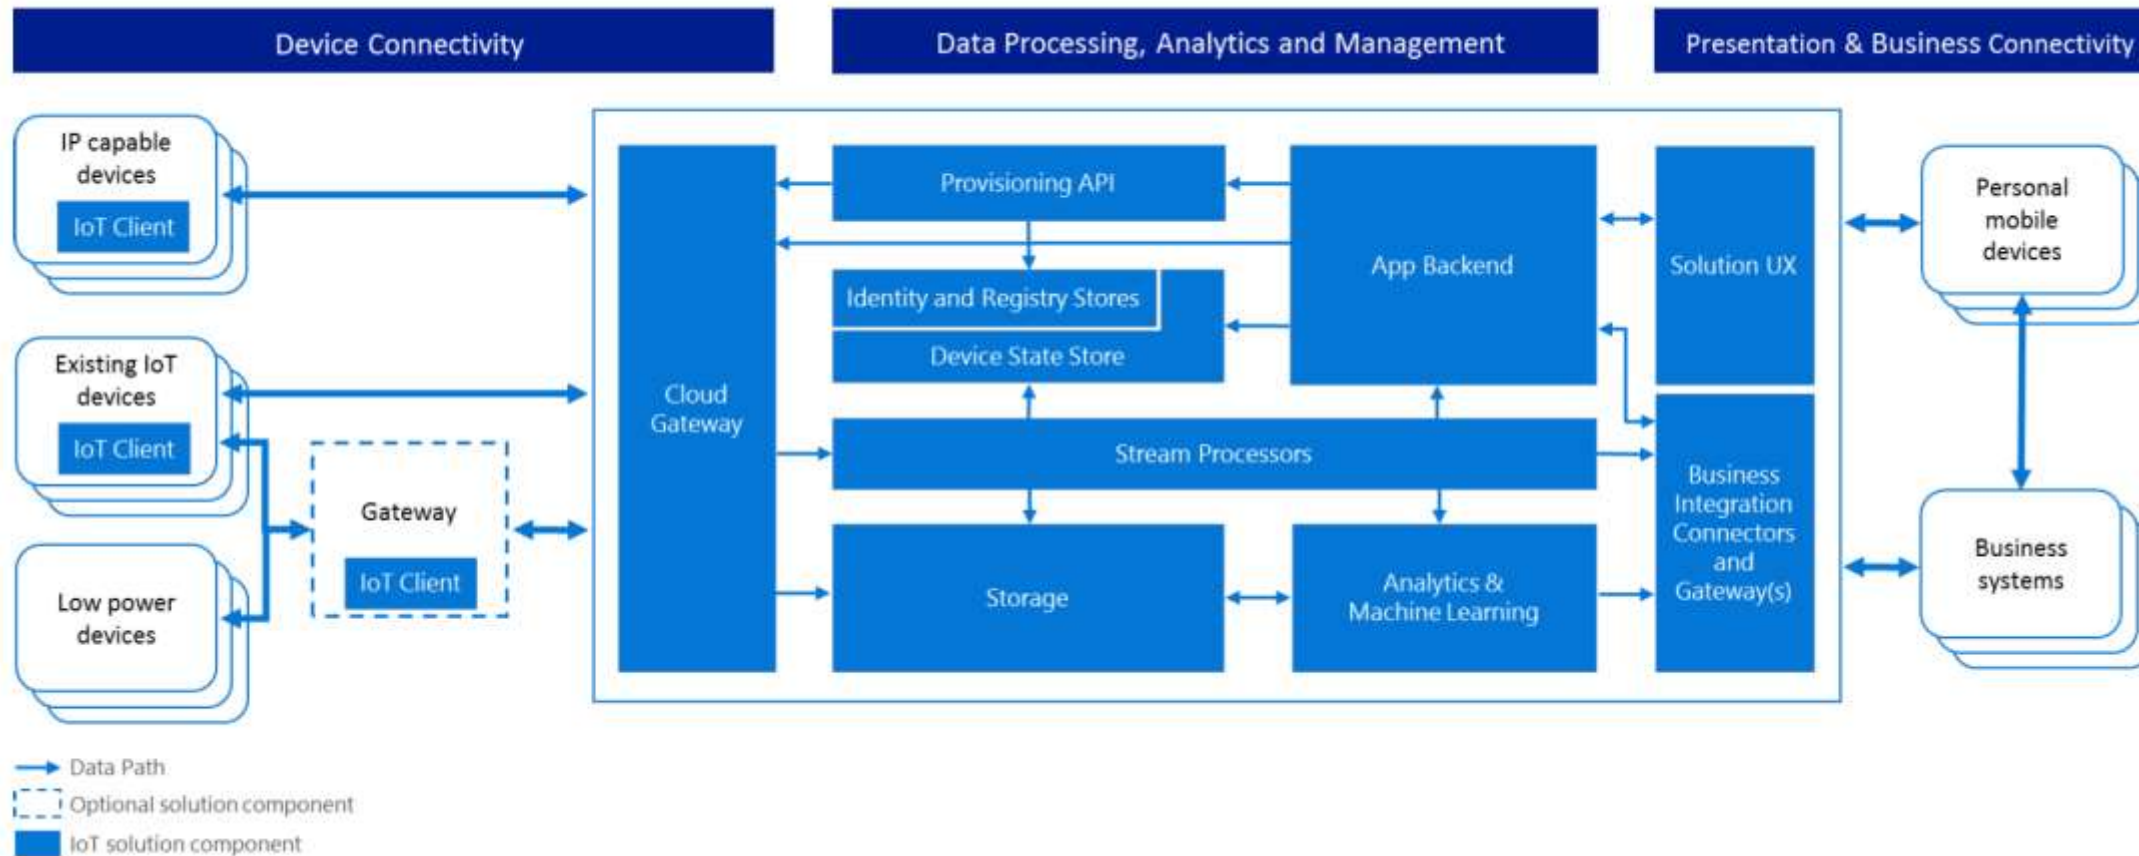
Device Connectivity

Data Processing, Analytics and Management

Presentation & Business Connectivity

IP capable devices

IoT Client

Existing IoT devices

IoT Client

Low power devices

Gateway

IoT Client

Cloud Gateway

Provisioning API

Identity and Registry Stores

Device State Store

App Backend

Solution UX

Stream Processors

Storage

Analytics & Machine Learning

Business Integration Connectors and Gateway(s)

Personal mobile devices

Business systems

Data Path

Optional solution component

IoT solution component